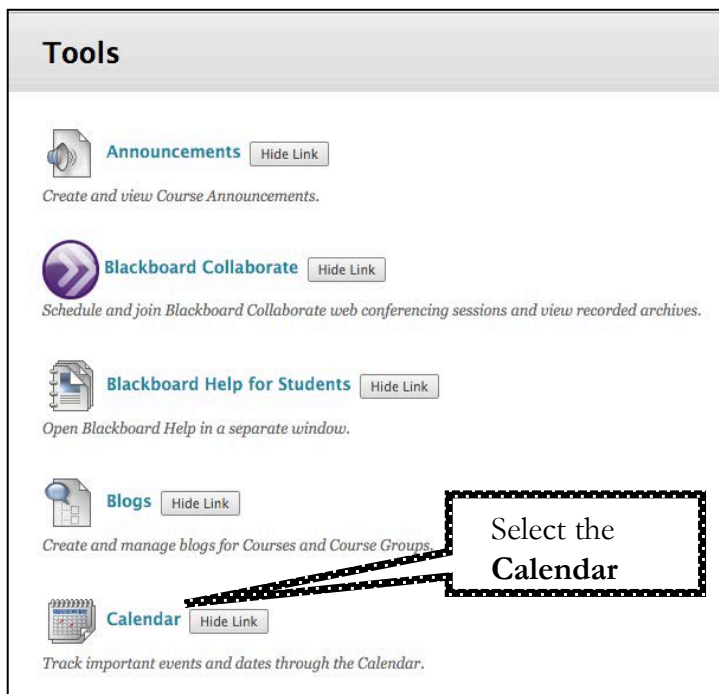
Tools

Announcements Hide Link

Create and view Course Announcements.

Blackboard Collaborate Hide Link

Schedule and join Blackboard Collaborate web conferencing sessions and view recorded archives.

Blackboard Help for Students Hide Link

Open Blackboard Help in a separate window.

Blogs Hide Link

Create and manage blogs for Courses and Course Groups.

Select the **Calendar**

Calendar Hide Link

Track important events and dates through the Calendar.